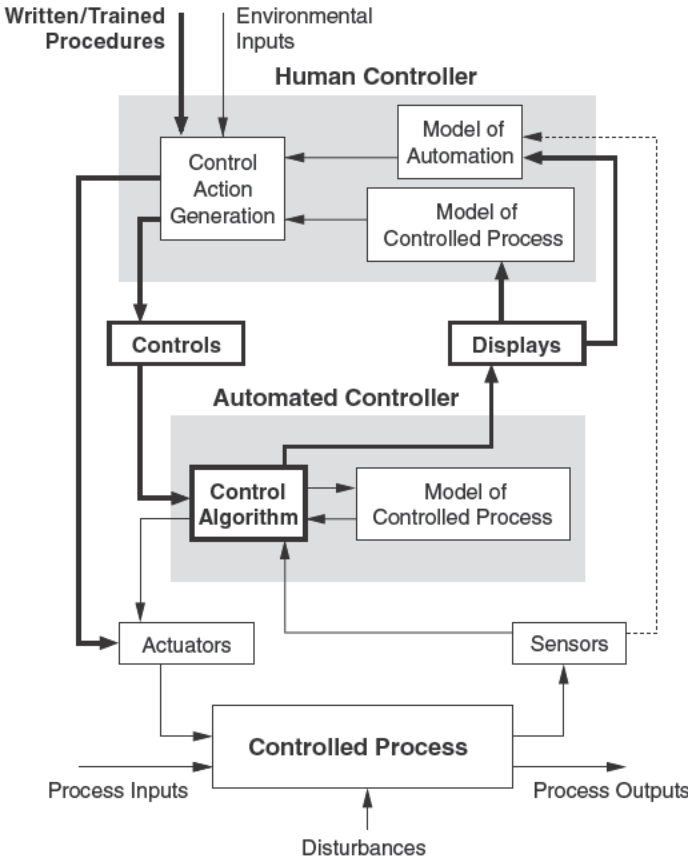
Written/Trained Procedures

Environmental Inputs

Human Controller

Model of Automation

Control Action Generation

Model of Controlled Process

Controls

Displays

Automated Controller

Control Algorithm

Model of Controlled Process

Actuators

Sensors

Controlled Process

Process Inputs

Process Outputs

Disturbances